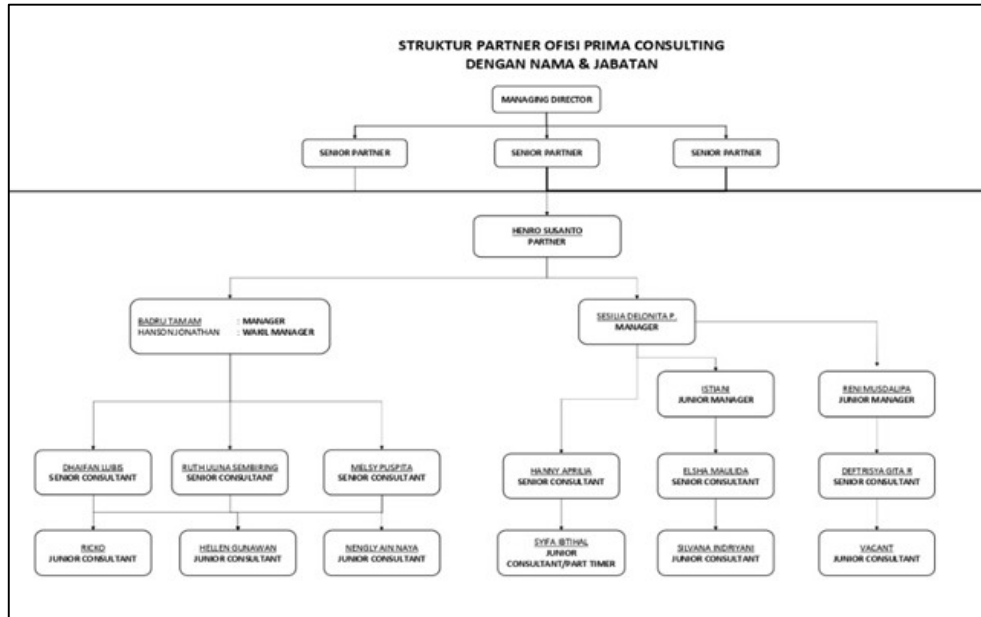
STRUKTUR PARTNER OFISI PRIMA CONSULTING
DENGAN NAMA & JABATAN

MANAGING DIRECTOR

SENIOR PARTNER

SENIOR PARTNER

SENIOR PARTNER

HENRO SUSANTO
PARTNER

BADRU TAMAM : MANAGER
HANSON JONATHAN : WAKIL MANAGER

SESILIA DELONITA P.
MANAGER

ISTIANI
JUNIOR MANAGER

RENI MUSDALIPA
JUNIOR MANAGER

DHAIFAN LUBIS
SENIOR CONSULTANT

RUTH ULINA SEMBIRING
SENIOR CONSULTANT

MELSY PUSPITA
SENIOR CONSULTANT

HANNY APRILIA
SENIOR CONSULTANT

ELSHA MAULIDA
SENIOR CONSULTANT

DEFTRISYA GITA R
SENIOR CONSULTANT

RICKO
JUNIOR CONSULTANT

HELLEN GUNAWAN
JUNIOR CONSULTANT

NENGLY AIN NAYA
JUNIOR CONSULTANT

SYIFA IBTIHAL
JUNIOR CONSULTANT/PART TIMER

SILVANA INDRIYANI
JUNIOR CONSULTANT

VACANT
JUNIOR CONSULTANT